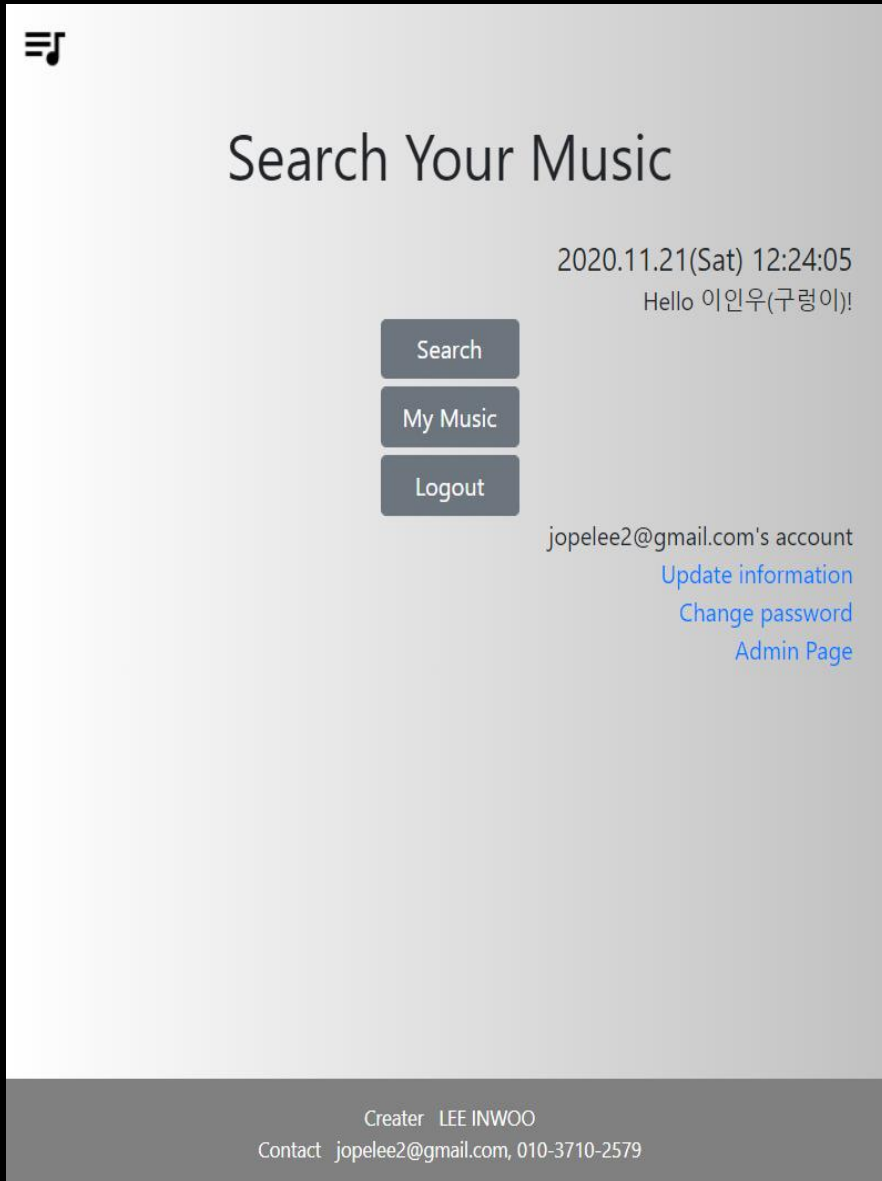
Search Your Music

2020.11.21(Sat) 12:24:05
Hello 이인우(구렁이)!

Search
My Music
Logout

jopelee2@gmail.com's account
Update information
Change password
Admin Page

Creater LEE INWOO
Contact jopelee2@gmail.com, 010-3710-2579